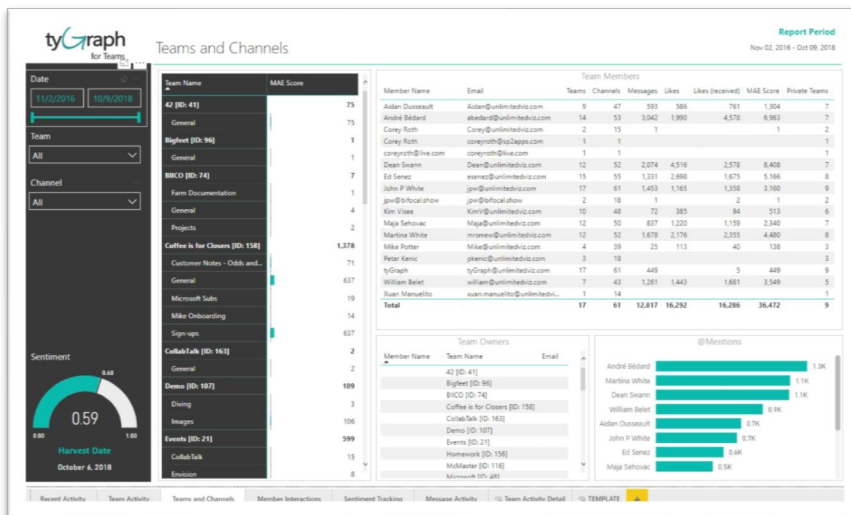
tyGraph for Teams

Teams and Channels

Report Period
Nov 02, 2016 - Oct 09, 2018

Date
11/2/2016 10/9/2018

Team
All

Channel
All

Sentiment
0.60
0.59
0.00 1.00
Harvest Date
October 6, 2018

| Team Name | MAE Score |
|---|---|
| 42 [ID: 41] | 75 |
| General | 75 |
| Bigfeet [ID: 96] | 1 |
| General | 1 |
| BIICO [ID: 74] | 7 |
| Farm Documentation | 1 |
| General | 4 |
| Projects | 2 |
| Coffee is for Closers [ID: 158] | 1,378 |
| Customer Notes - Odds and... | 71 |
| General | 637 |
| Microsoft Subs | 19 |
| Mike Onboarding | 14 |
| Sign-ups | 637 |
| CollabTalk [ID: 163] | 2 |
| General | 2 |
| Demo [ID: 107] | 109 |
| Diving | 3 |
| Images | 106 |
| Events [ID: 21] | 599 |
| CollabTalk | 15 |
| Envision | 8 |

Team Members

| Member Name | Email | Teams | Channels | Messages | Likes | Likes (received) | MAE Score | Private Teams |
|---|---|---|---|---|---|---|---|---|
| Aidan Dusseault | Aidan@unlimitedviz.com | 9 | 47 | 593 | 586 | 761 | 1,304 | 7 |
| André Bédard | abedard@unlimitedviz.com | 14 | 53 | 3,042 | 1,990 | 4,578 | 6,963 | 7 |
| Corey Roth | Corey@unlimitedviz.com | 2 | 15 | 1 | | 1 | 1 | 2 |
| Corey Roth | coreyroth@sp2apps.com | 1 | 1 | | | | | 1 |
| coreyroth@live.com | coreyroth@live.com | 1 | 1 | | | | | 1 |
| Dean Swann | Dean@unlimitedviz.com | 12 | 52 | 2,074 | 4,516 | 2,578 | 8,408 | 7 |
| Ed Senez | esenez@unlimitedviz.com | 15 | 55 | 1,331 | 2,698 | 1,675 | 5,166 | 8 |
| John P White | jpw@unlimitedviz.com | 17 | 61 | 1,453 | 1,165 | 1,358 | 3,160 | 9 |
| jpw@bifocal.show | jpw@bifocal.show | 2 | 18 | 1 | | 2 | 1 | 2 |
| Kim Vizee | KimV@unlimitedviz.com | 10 | 48 | 72 | 385 | 94 | 513 | 6 |
| Maja Sehovac | Maja@unlimitedviz.com | 12 | 50 | 837 | 1,220 | 1,159 | 2,340 | 7 |
| Martina White | mrsmew@unlimitedviz.com | 12 | 52 | 1,678 | 2,176 | 2,355 | 4,480 | 8 |
| Mike Potter | Mike@unlimitedviz.com | 4 | 39 | 25 | 113 | 40 | 138 | 3 |
| Peter Kenic | pkenic@unlimitedviz.com | 3 | 18 | | | | | 3 |
| tyGraph | tyGraph@unlimitedviz.com | 17 | 61 | 449 | | 5 | 449 | 9 |
| William Belet | william@unlimitedviz.com | 7 | 43 | 1,261 | 1,443 | 1,681 | 3,549 | 5 |
| Xuan Manuelito | xuan.manuelito@unlimitedvi... | 1 | 14 | | | | | 1 |
| Total | | 17 | 61 | 12,817 | 16,292 | 16,286 | 36,472 | 9 |

Team Owners

| Member Name | Team Name | Email |
|---|---|---|
| | 42 [ID: 41] | |
| | Bigfeet [ID: 96] | |
| | BIICO [ID: 74] | |
| | Coffee is for Closers [ID: 158] | |
| | CollabTalk [ID: 163] | |
| | Demo [ID: 107] | |
| | Events [ID: 21] | |
| | Homework [ID: 156] | |
| | McMaster [ID: 116] | |
| | Microsoft [ID: ...] | |

@Mentions
André Bédard 1.3K
Martina White 1.1K
Dean Swann 1.1K
William Belet 0.9K
Aidan Dusseault 0.7K
John P White 0.7K
Ed Senez 0.6K
Maja Sehovac 0.5K

Recent Activity | Team Activity | Teams and Channels | Member Interactions | Sentiment Tracking | Message Activity | Team Activity Detail | TEMPLATE | +